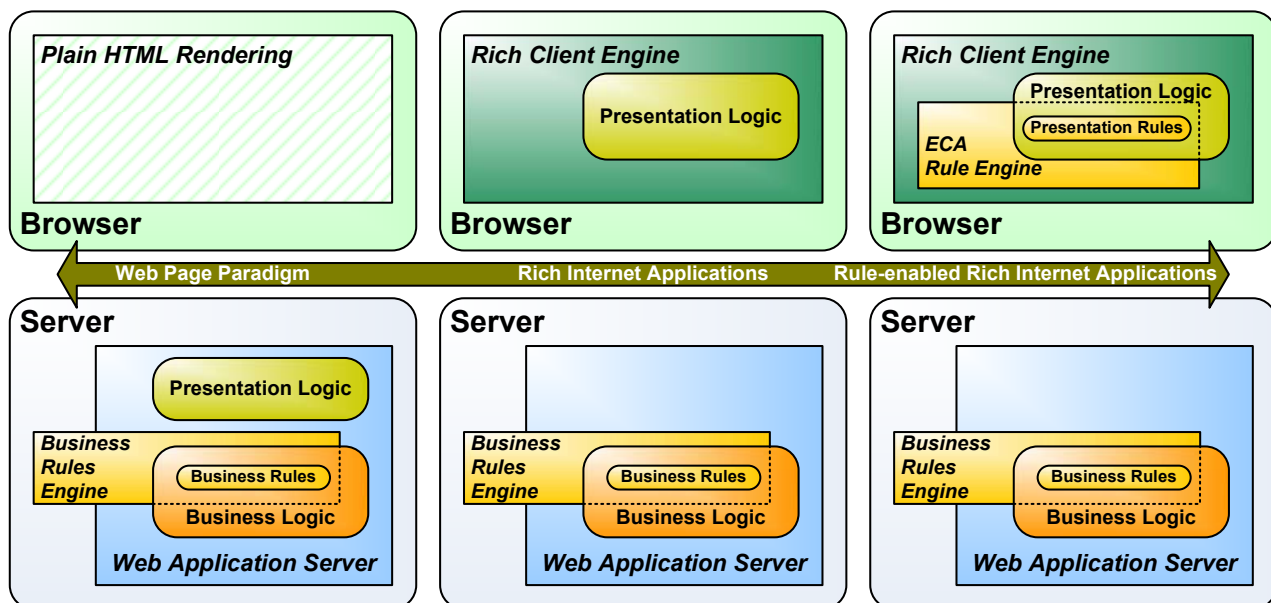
Plain HTML Rendering

Browser

Rich Client Engine

Presentation Logic

Browser

Rich Client Engine

Presentation Logic

Presentation Rules

ECA Rule Engine

Browser

Web Page Paradigm

Rich Internet Applications

Rule-enabled Rich Internet Applications

Server

Presentation Logic

Business Rules Engine

Business Rules

Business Logic

Web Application Server

Server

Business Rules Engine

Business Rules

Business Logic

Web Application Server

Server

Business Rules Engine

Business Rules

Business Logic

Web Application Server